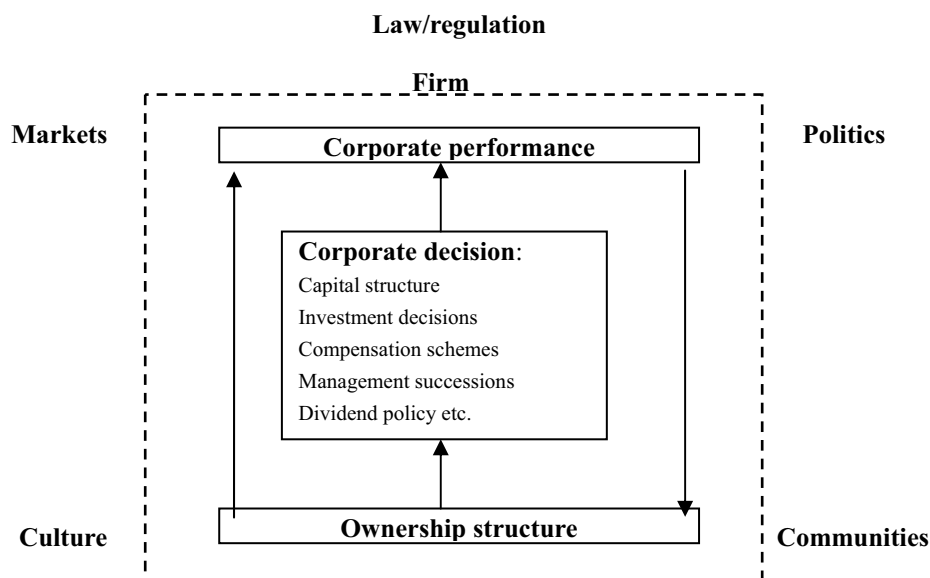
Law/regulation

Firm

Markets

Politics

Corporate performance

Corporate decision:
Capital structure
Investment decisions
Compensation schemes
Management successions
Dividend policy etc.

Culture

Ownership structure

Communities